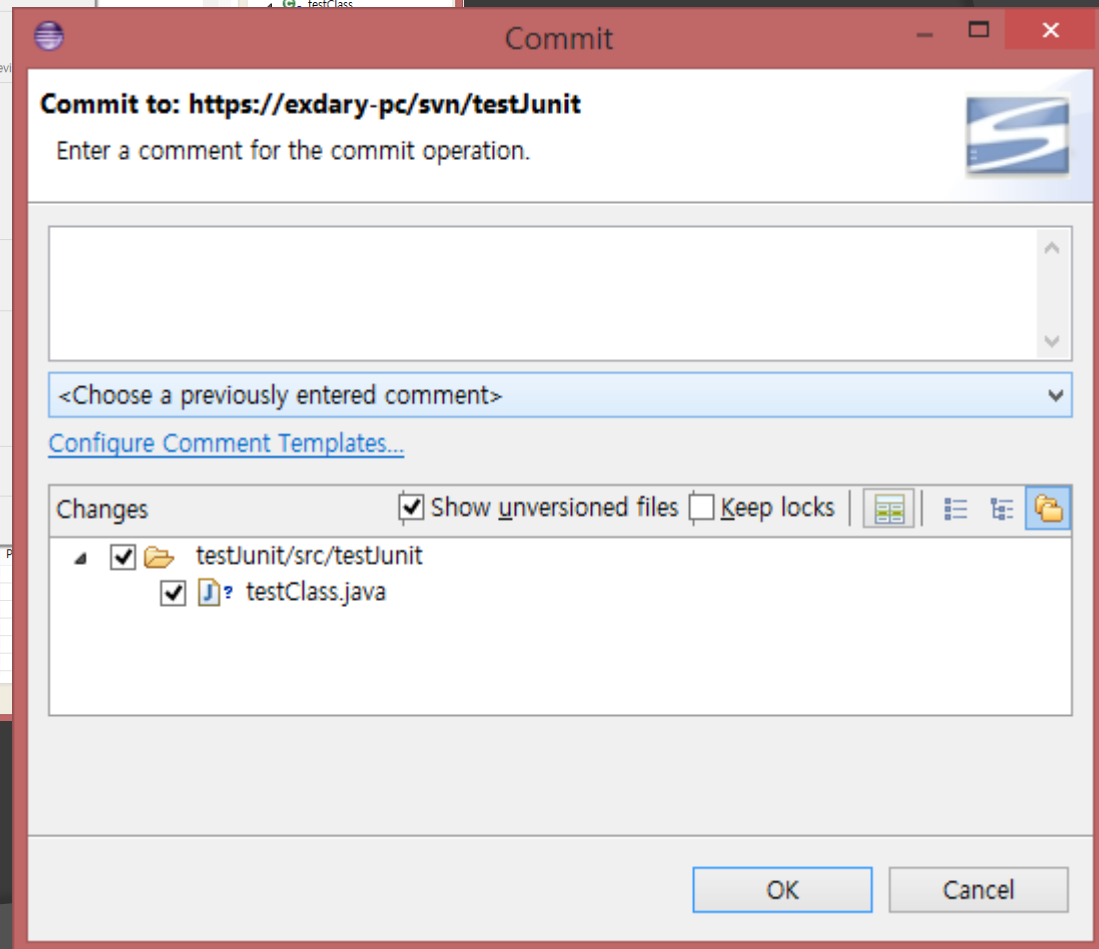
testClass

Commit

Commit to: https://exdary-pc/svn/testJunit

Enter a comment for the commit operation.

<Choose a previously entered comment>

Configure Comment Templates...

Changes

Show unversioned files

Keep locks

testJunit/src/testJunit

testClass.java

OK

Cancel